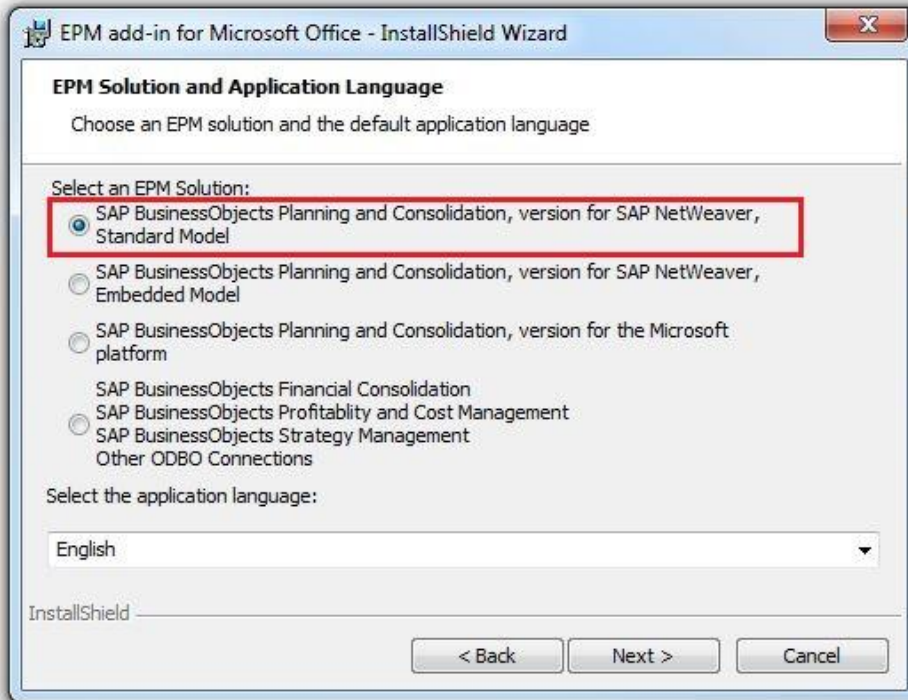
EPM add-in for Microsoft Office - InstallShield Wizard

EPM Solution and Application Language

Choose an EPM solution and the default application language

Select an EPM Solution:

SAP BusinessObjects Planning and Consolidation, version for SAP NetWeaver, Standard Model

SAP BusinessObjects Planning and Consolidation, version for SAP NetWeaver, Embedded Model

SAP BusinessObjects Planning and Consolidation, version for the Microsoft platform

SAP BusinessObjects Financial Consolidation
SAP BusinessObjects Profitablity and Cost Management
SAP BusinessObjects Strategy Management
Other ODBO Connections

Select the application language:

English

InstallShield

< Back

Next >

Cancel